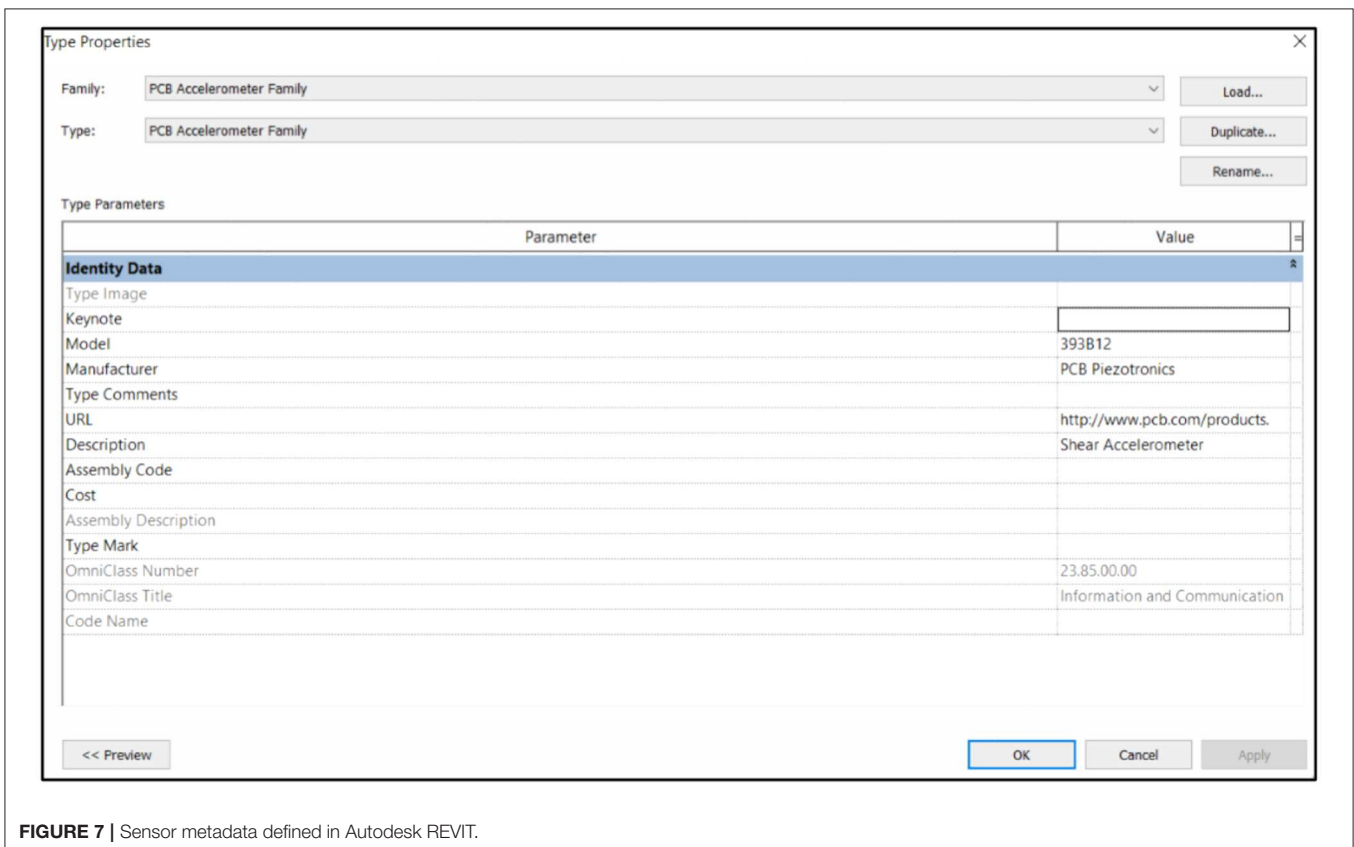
Type Properties

Family: PCB Accelerometer Family
Type: PCB Accelerometer Family

Load...
Duplicate...
Rename...

Type Parameters

| Parameter | Value |
|---|---|
| **Identity Data** | |
| Type Image | |
| Keynote | |
| Model | 393B12 |
| Manufacturer | PCB Piezotronics |
| Type Comments | |
| URL | http://www.pcb.com/products. |
| Description | Shear Accelerometer |
| Assembly Code | |
| Cost | |
| Assembly Description | |
| Type Mark | |
| OmniClass Number | 23.85.00.00 |
| OmniClass Title | Information and Communication |
| Code Name | |

<< Preview
OK
Cancel
Apply

**FIGURE 7 |** Sensor metadata defined in Autodesk REVIT.